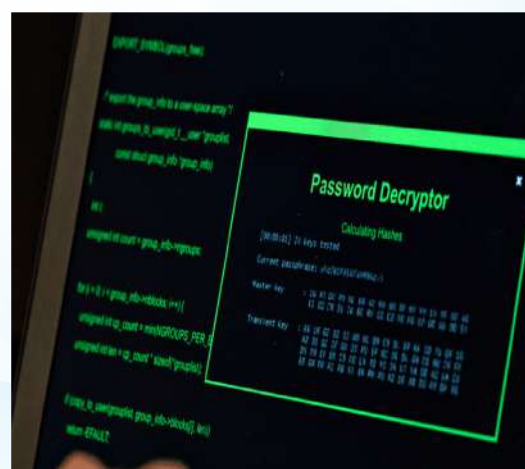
EXPORT_SYMBOL(groups_free);

/* export the group_info to a user-space array */
static int groups_to_user(gid_t __user *grouplist,
const struct group_info *group_info)
{
int i;
unsigned int count = group_info->ngroups;

for (i = 0; i < group_info->nblocks; i++) {
unsigned int cp_count = min(NGROUPS_PER_B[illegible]
unsigned int len = cp_count * sizeof(*grouplist);

if (copy_to_user(grouplist, group_info->blocks[i], len))
return -EFAULT;

Password Decryptor
Calculating Hashes
[00:00:01] 21 keys tested
Current passphrase: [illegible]
Master Key : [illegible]
Transient Key : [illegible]